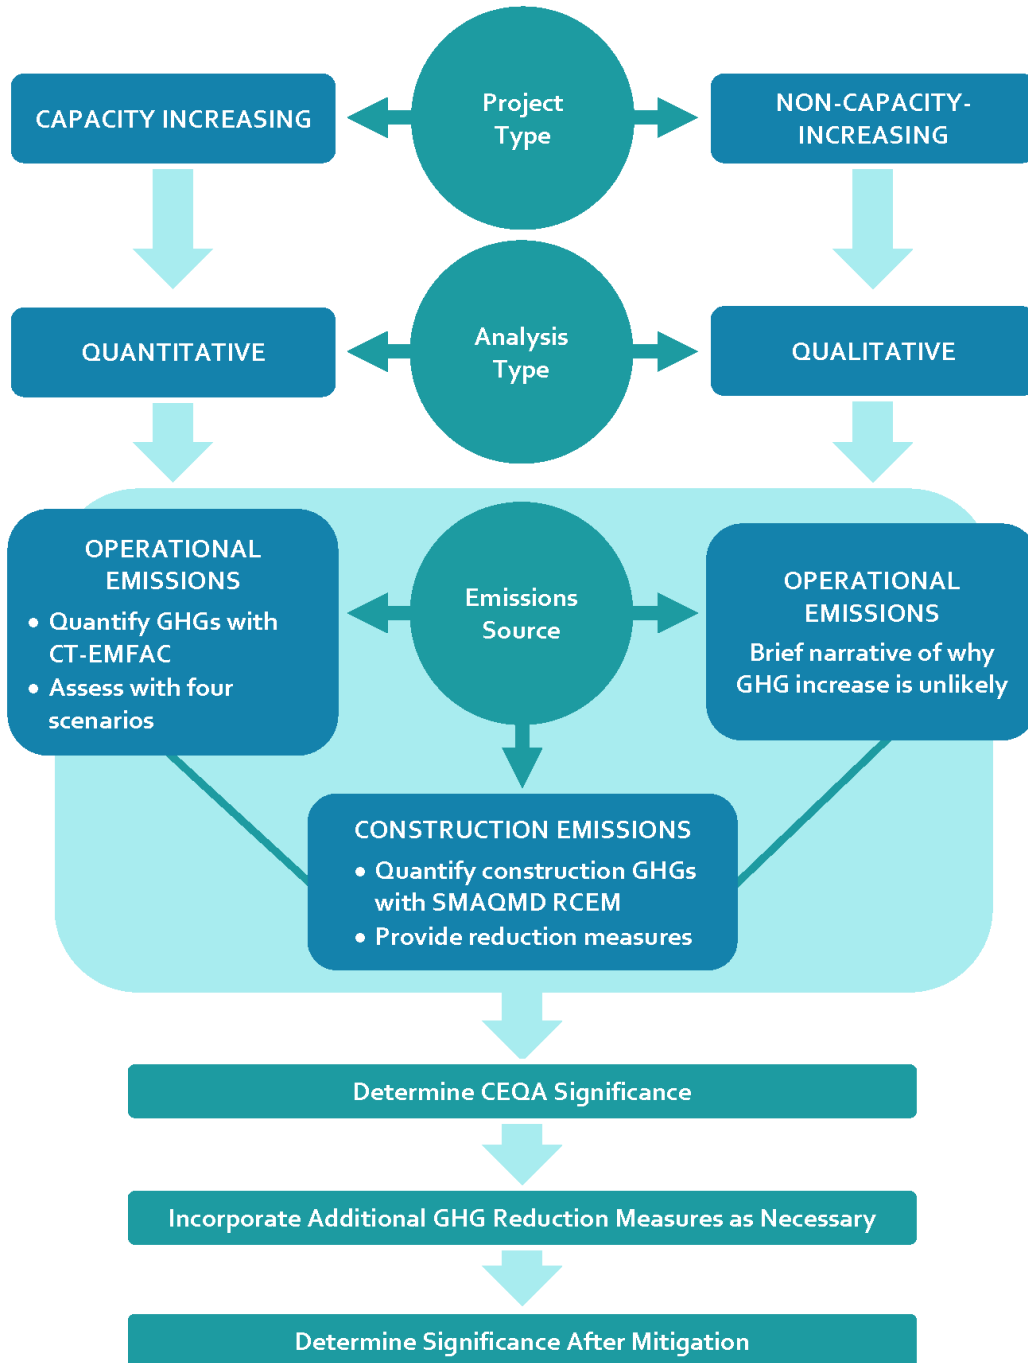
CAPACITY INCREASING

Project Type

NON-CAPACITY-INCREASING

QUANTITATIVE

Analysis Type

QUALITATIVE

OPERATIONAL EMISSIONS
• Quantify GHGs with CT-EMFAC
• Assess with four scenarios

Emissions Source

OPERATIONAL EMISSIONS
Brief narrative of why GHG increase is unlikely

CONSTRUCTION EMISSIONS
• Quantify construction GHGs with SMAQMD RCEM
• Provide reduction measures

Determine CEQA Significance

Incorporate Additional GHG Reduction Measures as Necessary

Determine Significance After Mitigation